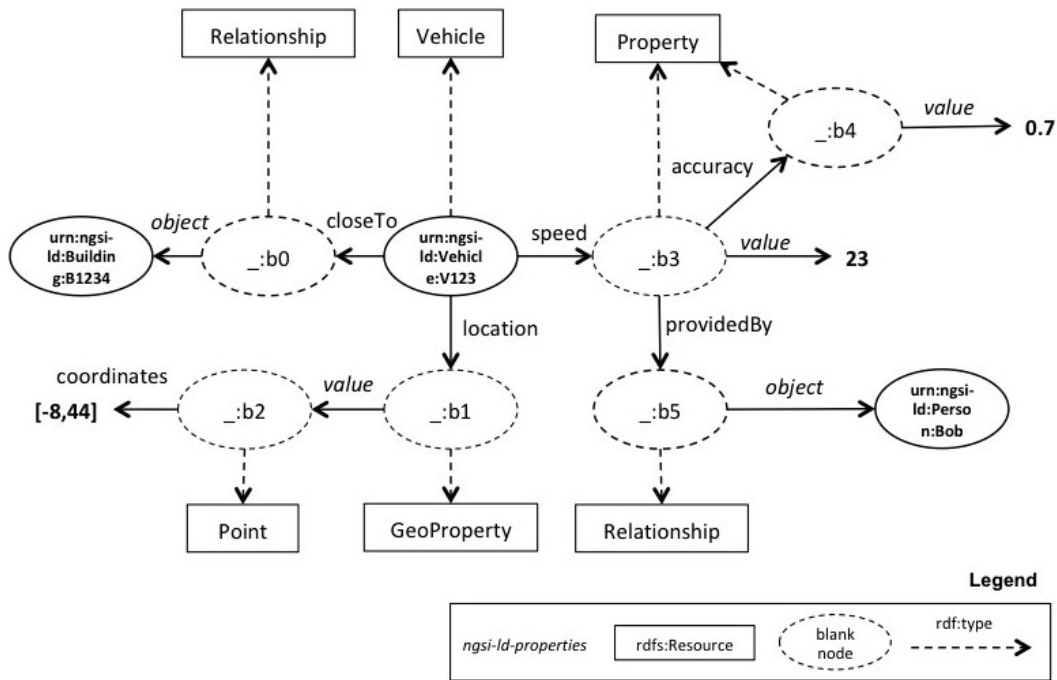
Relationship

Vehicle

Property

value

_:b4

0.7

accuracy

object

closeTo

speed

value

urn:ngsi-ld:Building:B1234

_:b0

urn:ngsi-ld:Vehicle:V123

_:b3

23

location

providedBy

coordinates

value

object

[-8,44]

_:b2

_:b1

_:b5

urn:ngsi-ld:Person:Bob

Point

GeoProperty

Relationship

Legend

ngsi-ld-properties

rdfs:Resource

blank node

rdf:type